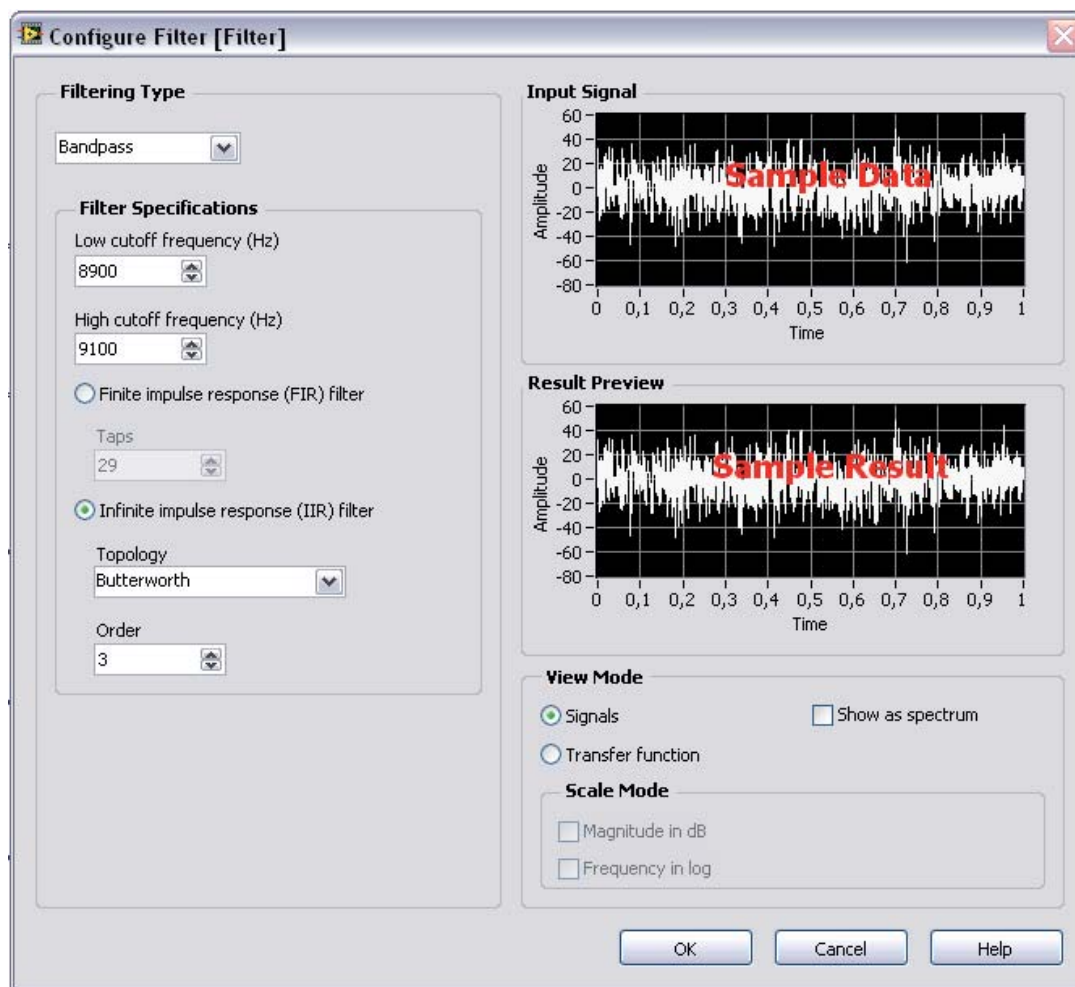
Configure Filter [Filter]

Filtering Type

Bandpass

Filter Specifications

Low cutoff frequency (Hz)

8900

High cutoff frequency (Hz)

9100

Finite impulse response (FIR) filter

Taps

29

Infinite impulse response (IIR) filter

Topology

Butterworth

Order

3

Input Signal

60
40
20
0
-20
-40
-60
-80

Amplitude

Sample Data

0 0,1 0,2 0,3 0,4 0,5 0,6 0,7 0,8 0,9 1

Time

Result Preview

60
40
20
0
-20
-40
-60
-80

Amplitude

Sample Result

0 0,1 0,2 0,3 0,4 0,5 0,6 0,7 0,8 0,9 1

Time

View Mode

Signals

Show as spectrum

Transfer function

Scale Mode

Magnitude in dB

Frequency in log

OK

Cancel

Help